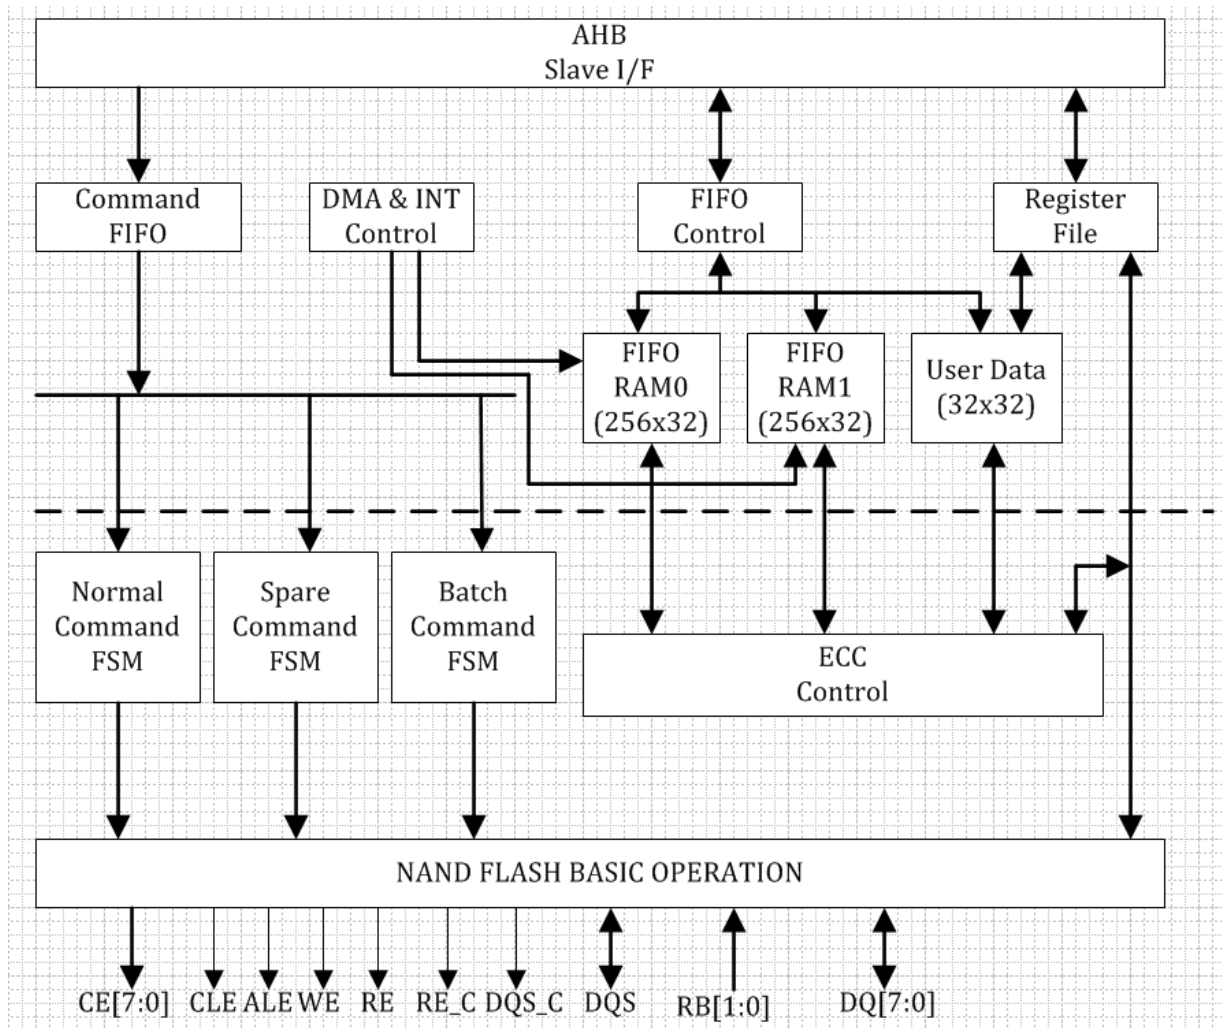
AHB
Slave I/F

Command FIFO

DMA & INT Control

FIFO Control

Register File

FIFO RAM0 (256x32)

FIFO RAM1 (256x32)

User Data (32x32)

Normal Command FSM

Spare Command FSM

Batch Command FSM

ECC Control

NAND FLASH BASIC OPERATION

CE[7:0] CLE ALE WE RE RE_C DQS_C DQS RB[1:0] DQ[7:0]